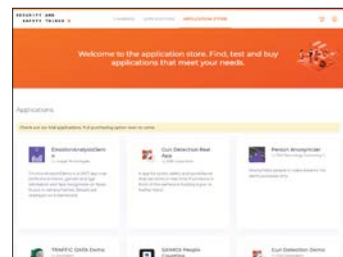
SECURITY AND SAFETY THINGS

CAMERAS APPLICATIONS APPLICATION STORE

Welcome to the application store. Find, test and buy applications that meet your needs.

Applications

Check out our trial applications. Full purchasing option soon to come.

EmotionAnalysisDemo

Gun Detection Beer App

Person Anonymizer

TRAFFIC DATA Demo

DEMOS People Counting

Gun Detection Demo